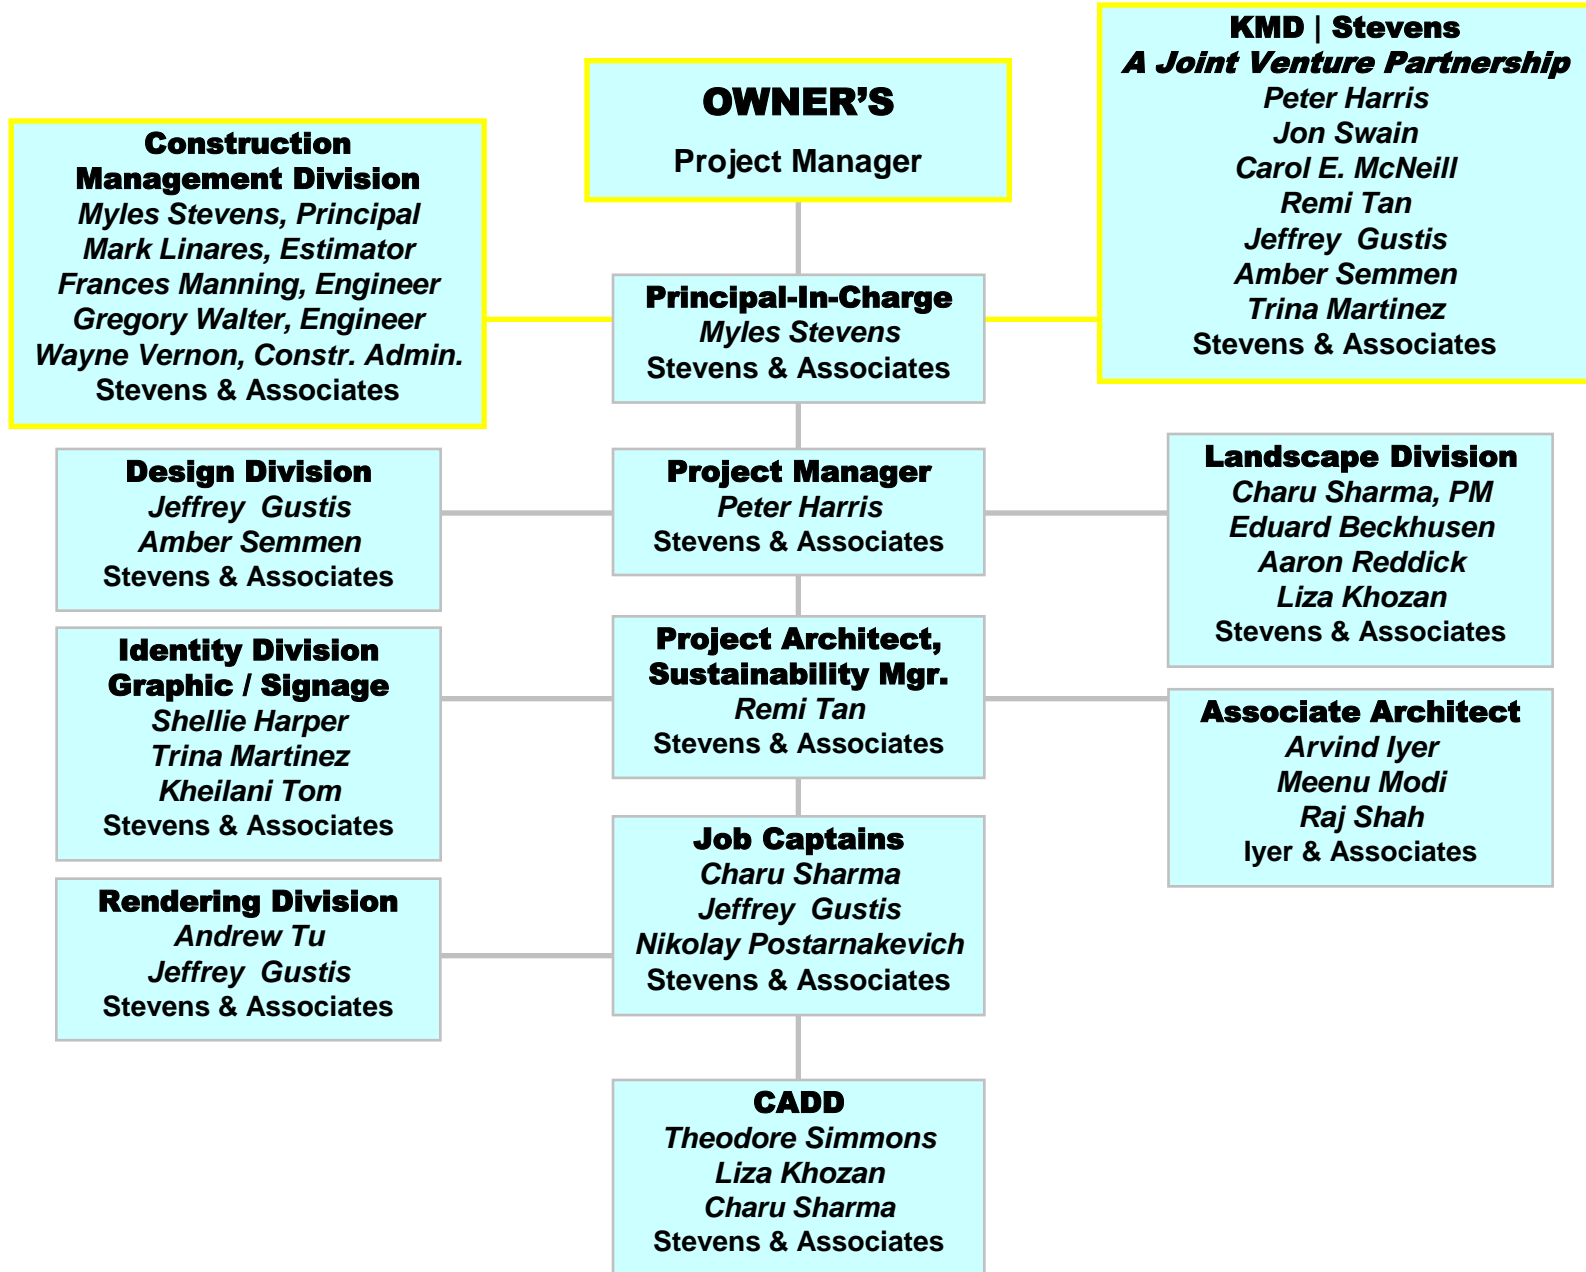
OWNER'S
Project Manager

KMD | Stevens
A Joint Venture Partnership
Peter Harris
Jon Swain
Carol E. McNeill
Remi Tan
Jeffrey Gustis
Amber Semmen
Trina Martinez
Stevens & Associates

Construction Management Division
Myles Stevens, Principal
Mark Linares, Estimator
Frances Manning, Engineer
Gregory Walter, Engineer
Wayne Vernon, Constr. Admin.
Stevens & Associates

Principal-In-Charge
Myles Stevens
Stevens & Associates

Design Division
Jeffrey Gustis
Amber Semmen
Stevens & Associates

Project Manager
Peter Harris
Stevens & Associates

Landscape Division
Charu Sharma, PM
Eduard Beckhusen
Aaron Reddick
Liza Khozan
Stevens & Associates

Identity Division
Graphic / Signage
Shellie Harper
Trina Martinez
Kheilani Tom
Stevens & Associates

Project Architect, Sustainability Mgr.
Remi Tan
Stevens & Associates

Associate Architect
Arvind Iyer
Meenu Modi
Raj Shah
Iyer & Associates

Rendering Division
Andrew Tu
Jeffrey Gustis
Stevens & Associates

Job Captains
Charu Sharma
Jeffrey Gustis
Nikolay Postarnakevich
Stevens & Associates

CADD
Theodore Simmons
Liza Khozan
Charu Sharma
Stevens & Associates